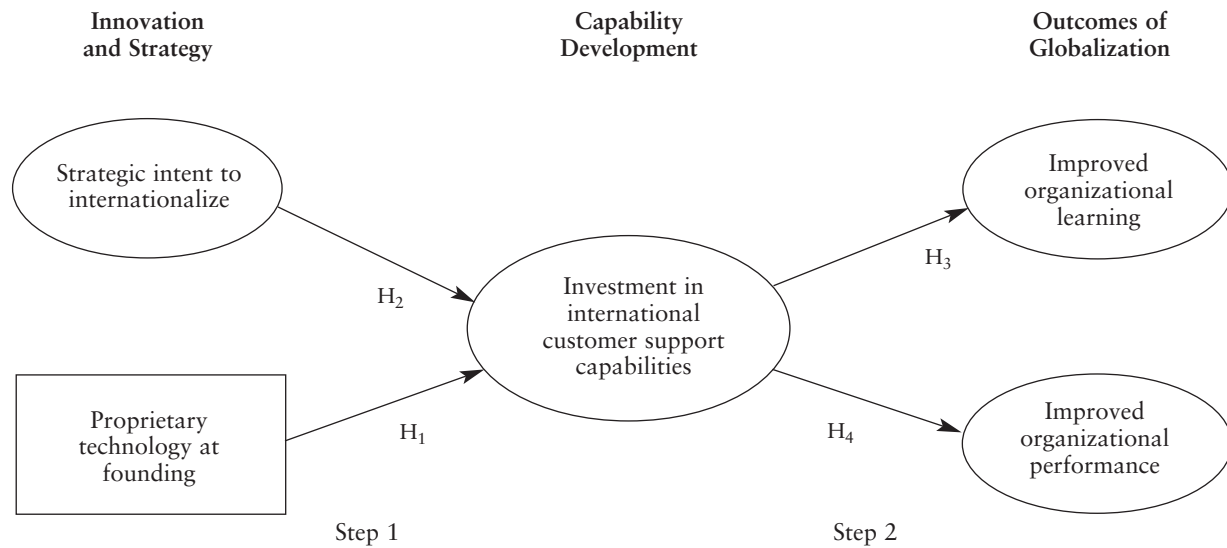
Innovation and Strategy

Capability Development

Outcomes of Globalization

Strategic intent to internationalize

$H_2$

Proprietary technology at founding

$H_1$

Investment in international customer support capabilities

$H_3$

$H_4$

Improved organizational learning

Improved organizational performance

Step 1

Step 2